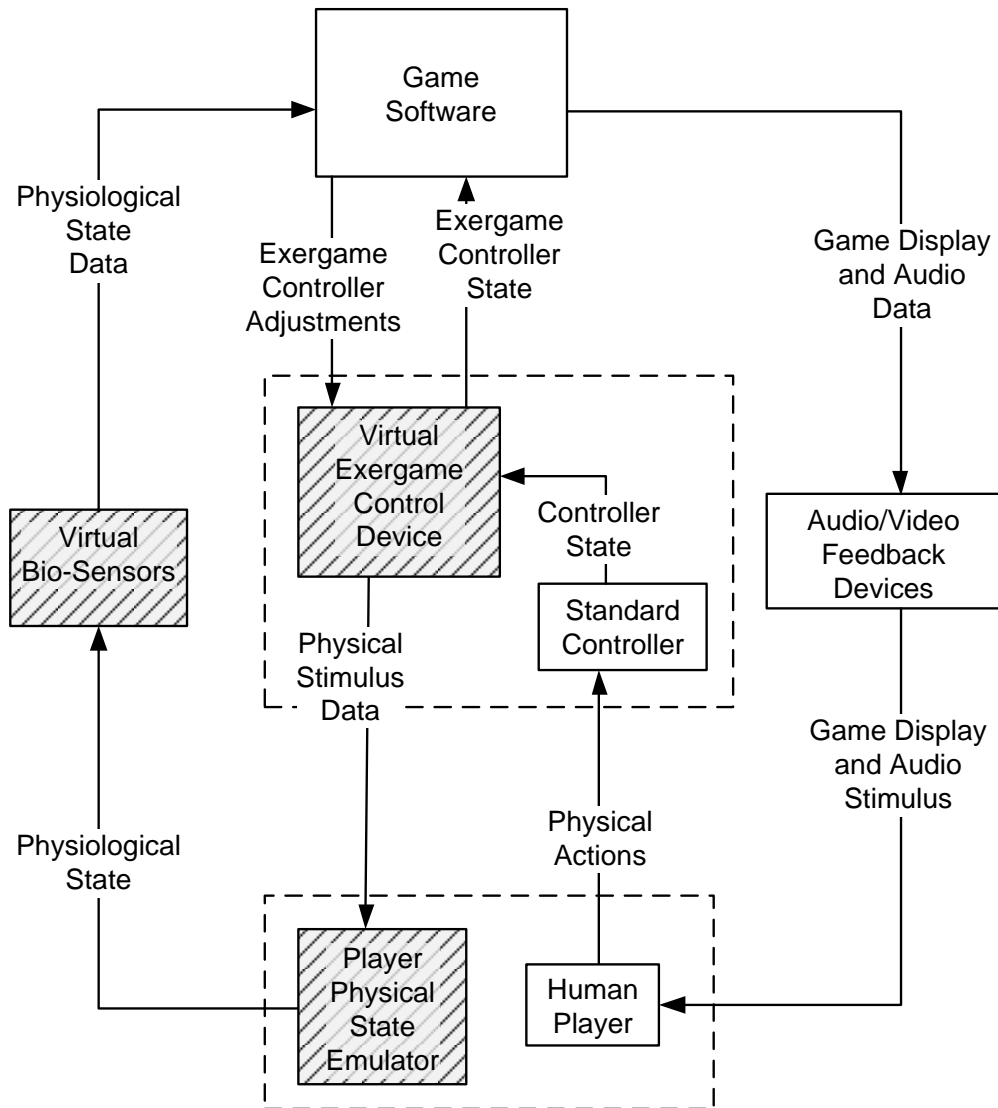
Game Software

Physiological State Data

Exergame Controller Adjustments

Exergame Controller State

Game Display and Audio Data

Virtual Exergame Control Device

Controller State

Virtual Bio-Sensors

Audio/Video Feedback Devices

Standard Controller

Physical Stimulus Data

Game Display and Audio Stimulus

Physiological State

Physical Actions

Player Physical State Emulator

Human Player